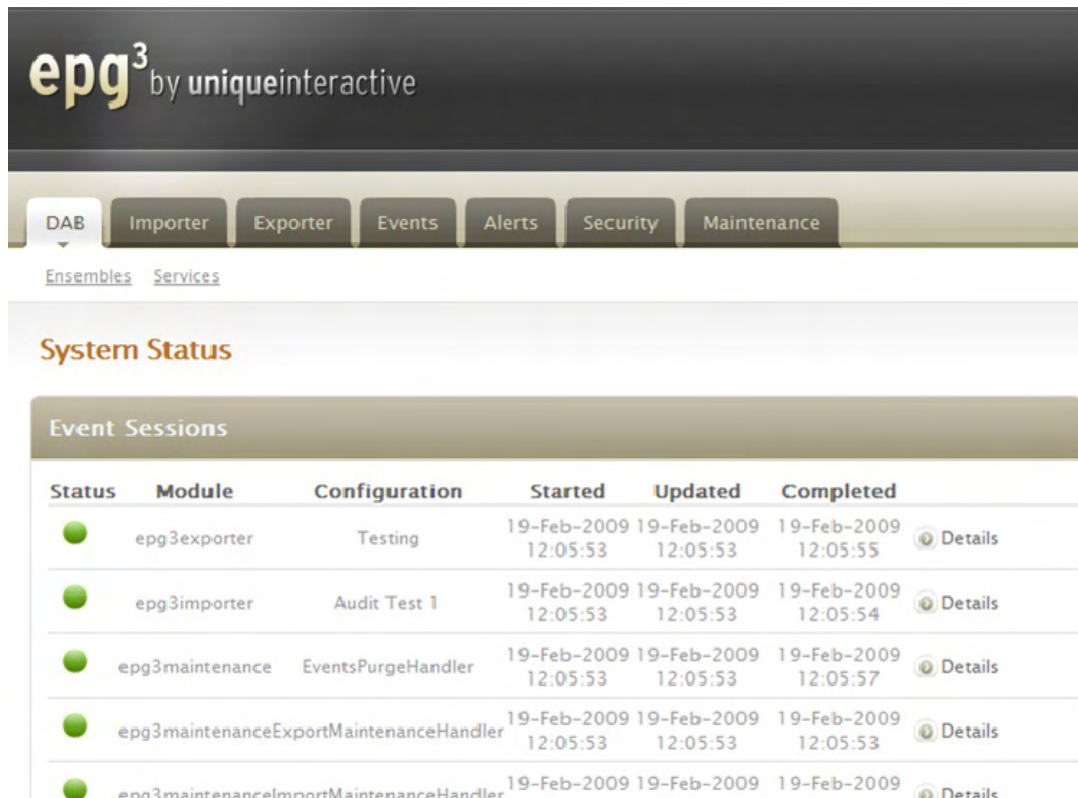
$epg^3$ by uniqueinteractive

DAB Importer Exporter Events Alerts Security Maintenance

Ensembles Services

System Status

Event Sessions

| Status | Module | Configuration | Started | Updated | Completed | |
|---|---|---|---|---|---|---|
| | epg3exporter | Testing | 19-Feb-2009 12:05:53 | 19-Feb-2009 12:05:53 | 19-Feb-2009 12:05:55 | Details |
| | epg3importer | Audit Test 1 | 19-Feb-2009 12:05:53 | 19-Feb-2009 12:05:53 | 19-Feb-2009 12:05:54 | Details |
| | epg3maintenance | EventsPurgeHandler | 19-Feb-2009 12:05:53 | 19-Feb-2009 12:05:53 | 19-Feb-2009 12:05:57 | Details |
| | epg3maintenanceExportMaintenanceHandler | | 19-Feb-2009 12:05:53 | 19-Feb-2009 12:05:53 | 19-Feb-2009 12:05:53 | Details |
| | epg3maintenanceImportMaintenanceHandler | | 19-Feb-2009 | 19-Feb-2009 | 19-Feb-2009 | Details |